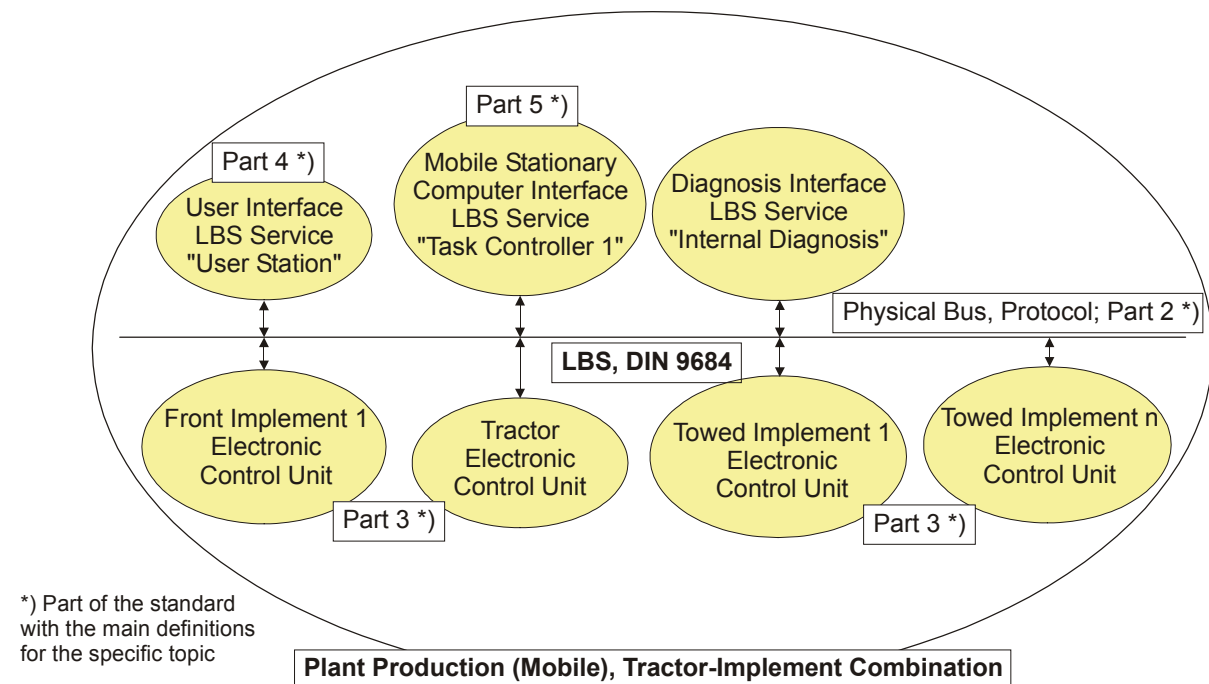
Part 5 *)

Part 4 *)

User Interface
LBS Service
"User Station"

Mobile Stationary
Computer Interface
LBS Service
"Task Controller 1"

Diagnosis Interface
LBS Service
"Internal Diagnosis"

Physical Bus, Protocol; Part 2 *)

LBS, DIN 9684

Front Implement 1
Electronic
Control Unit

Tractor
Electronic
Control Unit

Towed Implement 1
Electronic
Control Unit

Towed Implement n
Electronic
Control Unit

Part 3 *)

Part 3 *)

*) Part of the standard with the main definitions for the specific topic

Plant Production (Mobile), Tractor-Implement Combination